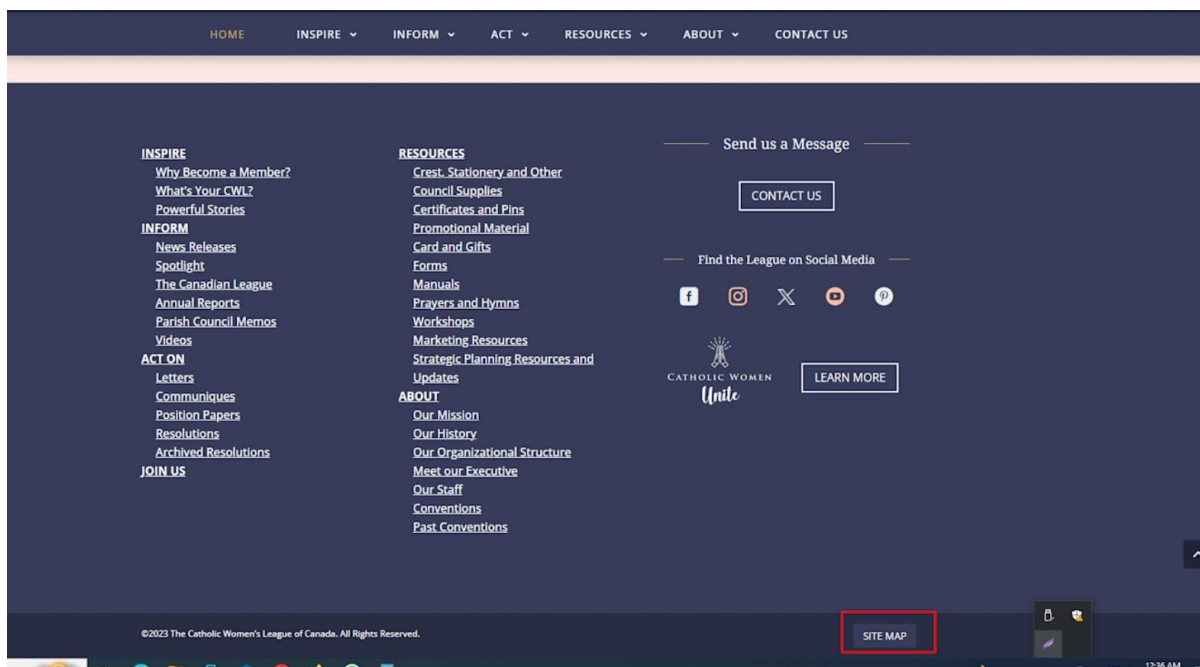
HOME INSPIRE ⌄ INFORM ⌄ ACT ⌄ RESOURCES ⌄ ABOUT ⌄ CONTACT US

INSPIRE
Why Become a Member?
What's Your CWL?
Powerful Stories
INFORM
News Releases
Spotlight
The Canadian League
Annual Reports
Parish Council Memos
Videos
ACT ON
Letters
Communiques
Position Papers
Resolutions
Archived Resolutions
JOIN US

RESOURCES
Crest, Stationery and Other
Council Supplies
Certificates and Pins
Promotional Material
Card and Gifts
Forms
Manuals
Prayers and Hymns
Workshops
Marketing Resources
Strategic Planning Resources and Updates
ABOUT
Our Mission
Our History
Our Organizational Structure
Meet our Executive
Our Staff
Conventions
Past Conventions

Send us a Message

CONTACT US

Find the League on Social Media

CATHOLIC WOMEN Unite

LEARN MORE

©2023 The Catholic Women's League of Canada. All Rights Reserved.

SITE MAP

12:36 AM